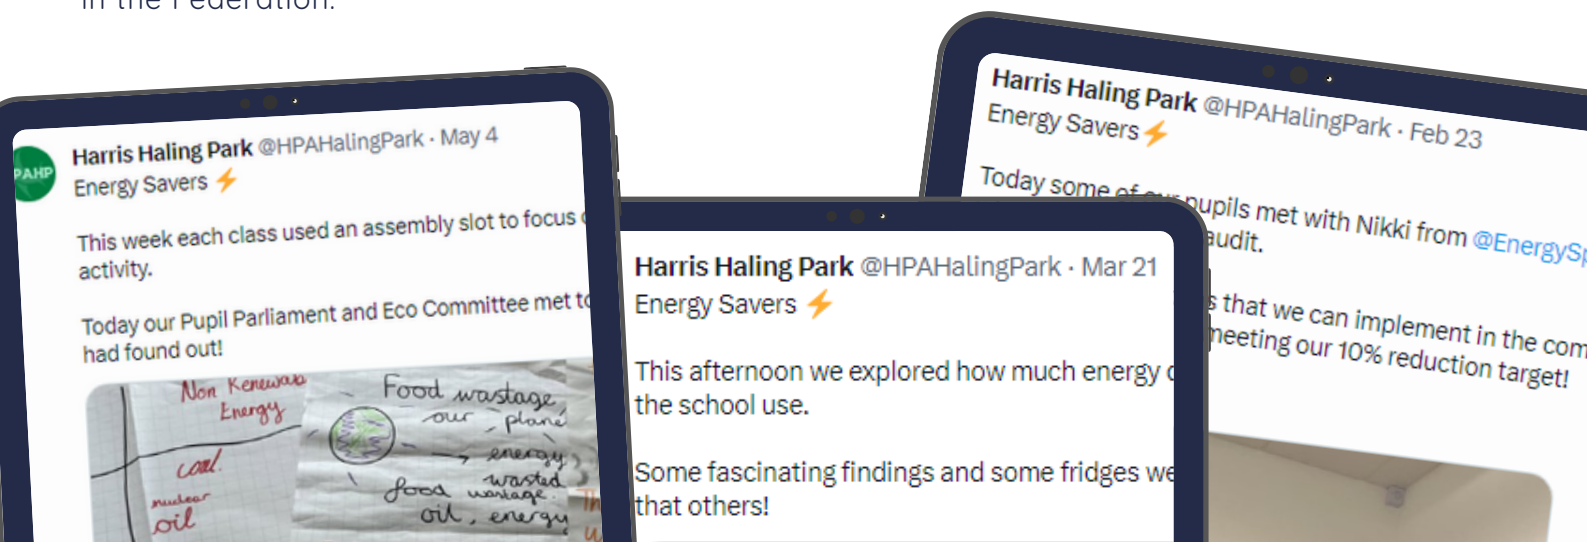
in the Federation.

HAHP

Harris Haling Park @HPAHalingPark · May 4

Energy Savers ⚡

This week each class used an assembly slot to focus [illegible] activity.

Today our Pupil Parliament and Eco Committee met to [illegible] had found out!

Non Renewable Energy

coal

nuclear

oil

Food wastage

our planet

energy

wasted

food wastage

oil, energy

Harris Haling Park @HPAHalingPark · Mar 21

Energy Savers ⚡

This afternoon we explored how much energy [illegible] the school use.

Some fascinating findings and some fridges we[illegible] that others!

Harris Haling Park @HPAHalingPark · Feb 23

Energy Savers ⚡

Today some of our pupils met with Nikki from @EnergySp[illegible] audit.

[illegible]s that we can implement in the com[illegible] meeting our 10% reduction target!